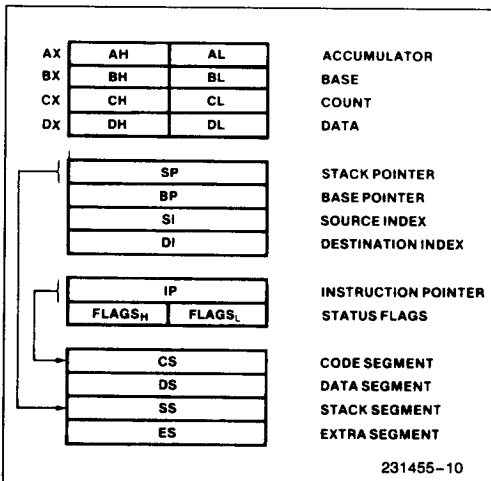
| | | | |
|---|---|---|---|
| AX | AH | AL | ACCUMULATOR |
| BX | BH | BL | BASE |
| CX | CH | CL | COUNT |
| DX | DH | DL | DATA |

| | |
|---|---|
| SP | STACK POINTER |
| BP | BASE POINTER |
| SI | SOURCE INDEX |
| DI | DESTINATION INDEX |

| | | |
|---|---|---|
| IP | | INSTRUCTION POINTER |
| $FLAGS_H$ | $FLAGS_L$ | STATUS FLAGS |

| | |
|---|---|
| CS | CODE SEGMENT |
| DS | DATA SEGMENT |
| SS | STACK SEGMENT |
| ES | EXTRA SEGMENT |

231455–10